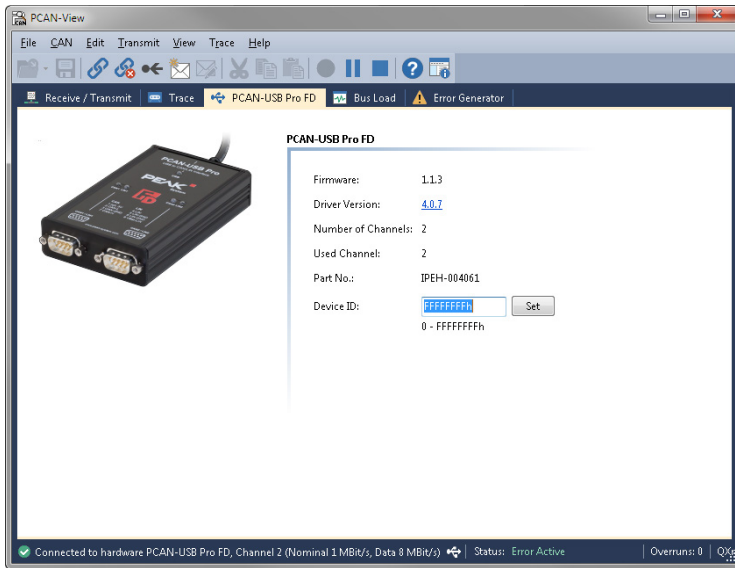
PCAN-View

File CAN Edit Transmit View Trace Help

Receive / Transmit | Trace | PCAN-USB Pro FD | Bus Load | Error Generator

PCAN-USB Pro FD

Firmware: 1.1.3

Driver Version: 4.0.7

Number of Channels: 2

Used Channel: 2

Part No.: IPEH-004061

Device ID: FFFFFFFFh Set

0 - FFFFFFFFh

Connected to hardware PCAN-USB Pro FD, Channel 2 (Nominal 1 MBit/s, Data 8 MBit/s) | Status: Error Active | Overruns: 0 | QX